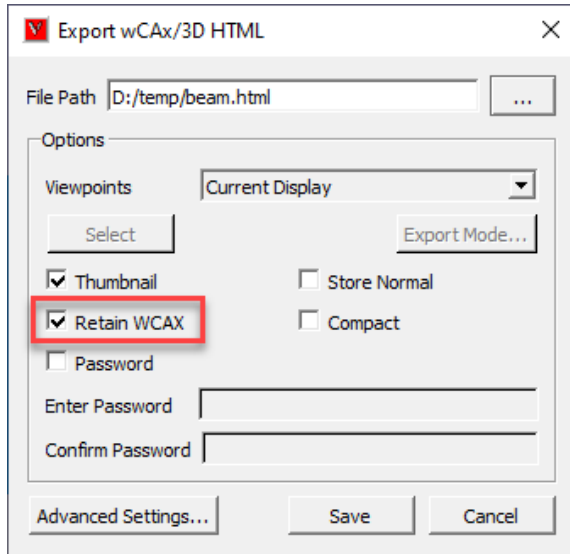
Export wCAx/3D HTML

File Path D:/temp/beam.html ...

Options

Viewpoints Current Display

Select

Export Mode...

Thumbnail

Store Normal

Retain WCAX

Compact

Password

Enter Password

Confirm Password

Advanced Settings...

Save

Cancel